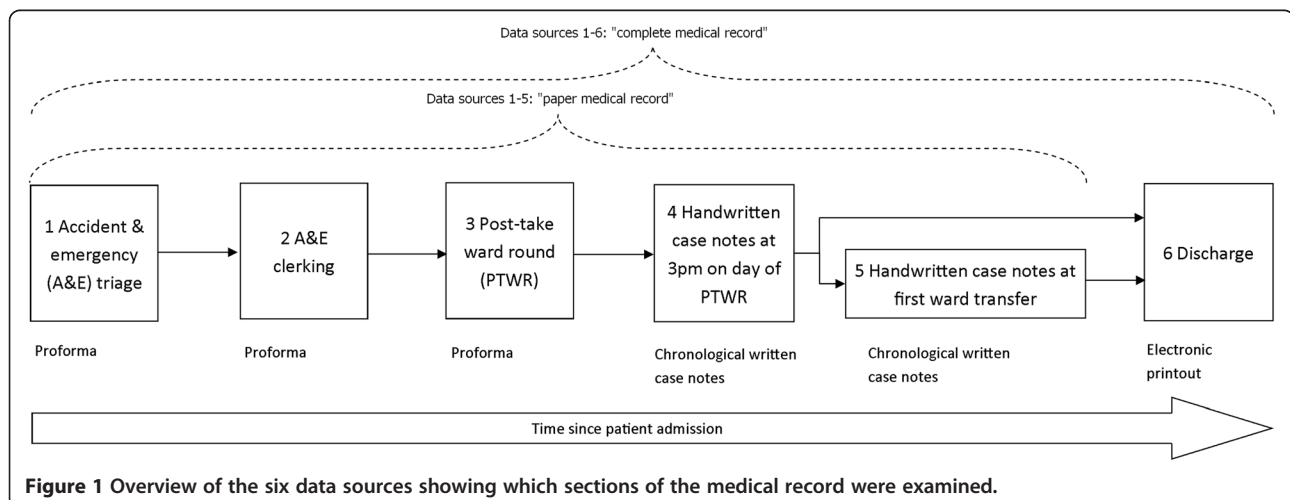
Data sources 1-6: "complete medical record"

Data sources 1-5: "paper medical record"

1 Accident & emergency (A&E) triage

2 A&E clerking

3 Post-take ward round (PTWR)

4 Handwritten case notes at 3pm on day of PTWR

5 Handwritten case notes at first ward transfer

6 Discharge

Proforma

Proforma

Proforma

Chronological written case notes

Chronological written case notes

Electronic printout

Time since patient admission

**Figure 1 Overview of the six data sources showing which sections of the medical record were examined.**